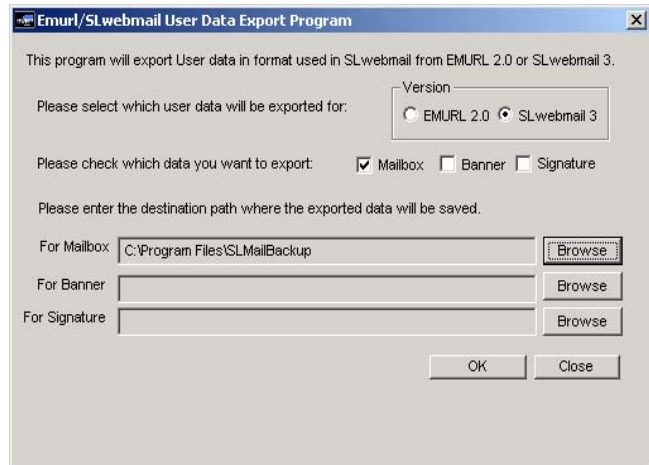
Emurl/SLwebmail User Data Export Program

This program will export User data in format used in SLwebmail from EMURL 2.0 or SLwebmail 3.

Please select which user data will be exported for:

Version
EMURL 2.0 SLwebmail 3

Please check which data you want to export: Mailbox Banner Signature

Please enter the destination path where the exported data will be saved.

For Mailbox C:\Program Files\SLMailBackup Browse

For Banner Browse

For Signature Browse

OK Close